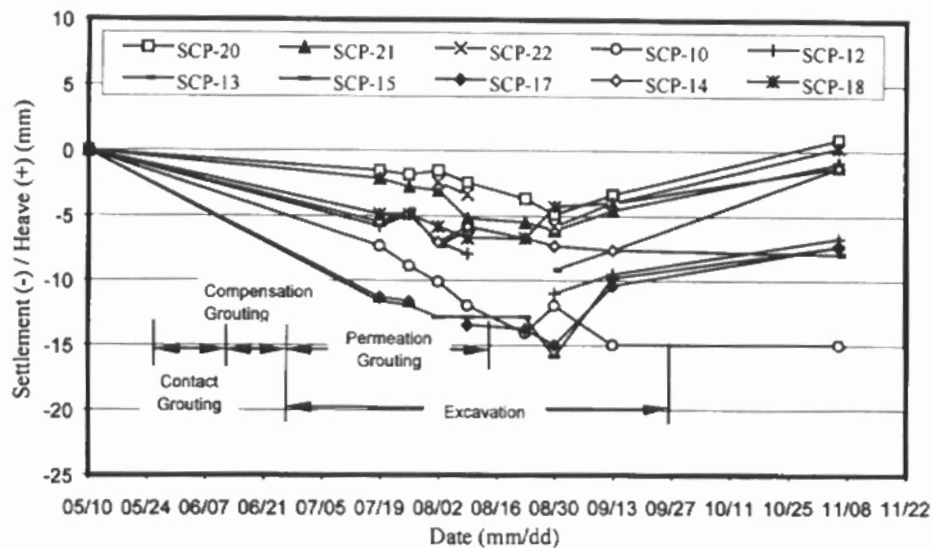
SCP-20
SCP-21
SCP-22
SCP-10
SCP-12
SCP-13
SCP-15
SCP-17
SCP-14
SCP-18

10
5
0
-5
-10
-15
-20
-25

Settlement (-) / Heave (+) (mm)

Compensation Grouting
Contact Grouting
Permeation Grouting
Excavation

05/10 05/24 06/07 06/21 07/05 07/19 08/02 08/16 08/30 09/13 09/27 10/11 10/25 11/08 11/22

Date (mm/dd)